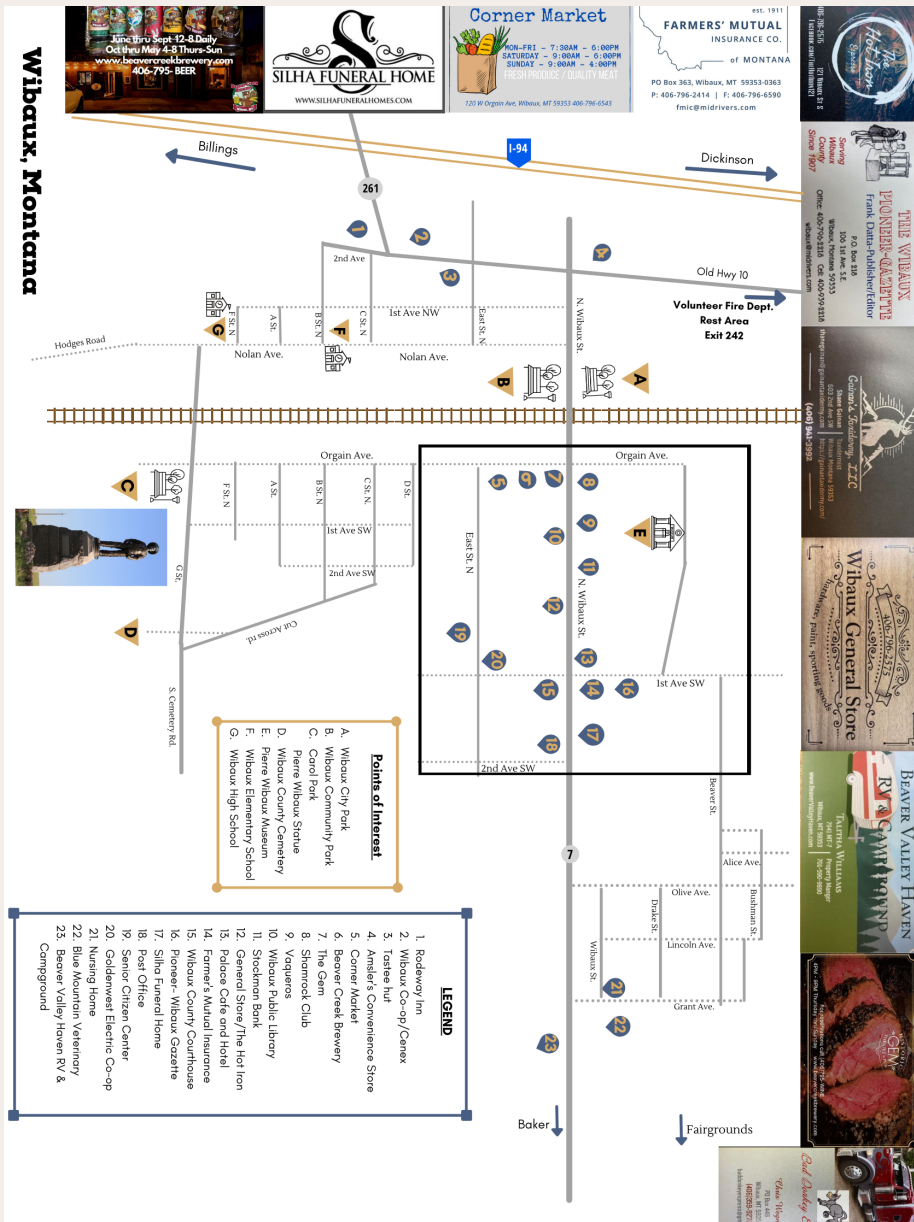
Wibaux, Montana

June thru Sept 12-8 Daily
Oct thru May 4-8 Thurs-Sun
www.beavercreekbrewery.com
406-795- BEER

SILHA FUNERAL HOME
WWW.SILHAFUNERALHOMES.COM

Corner Market
MON-FRI - 7:30AM - 6:00PM
SATURDAY - 9:00AM - 6:00PM
SUNDAY - 9:00AM - 4:00PM
FRESH PRODUCE / QUALITY MEAT
120 W Orgain Ave, Wibaux, MT 59353 406-796-6543

est. 1911
FARMERS' MUTUAL
INSURANCE CO.
of MONTANA
PO Box 363, Wibaux, MT 59353-0363
P: 406-796-2414 | F: 406-796-6590
fmic@midrivers.com

The Hot Iron
121 Wibaux St S
406-796-2515

THE WIBAUX PIONEER-GAZETTE
Serving Wibaux County Since 1907
Frank Datta-Publisher/Editor
P.O. Box 318
106 1st Ave. S.E.
Wibaux, Montana 59353
Office: 406-796-2218 Cell: 406-939-2218
wibaux@midrivers.com

LLC
(406) 941-3992

Wibaux General Store
406-796-2575
hardware, paint, sporting goods

BEAVER VALLEY HAVEN RV & CAMPGROUND
TALITHA WILLIAMS
Property Manager
702-596-9660

GEM

Billings
I-94
Dickinson
261
2nd Ave
Old Hwy 10
Volunteer Fire Dept.
Rest Area
Exit 242
1st Ave NW
Hodges Road
F St. N
A St.
B St. N
C St. N
East St. N
N. Wibaux St.
Nolan Ave.
Nolan Ave.
Orgain Ave.
Orgain Ave.
F St. N
A St.
B St. N
C St. N
D St.
1st Ave SW
2nd Ave SW
G St.
Cut Across rd.
S. Cemetery Rd.
East St. N
N. Wibaux St.
1st Ave SW
2nd Ave SW
Beaver St.
7
Alice Ave.
Olive Ave.
Drake St.
Bushman St.
Lincoln Ave.
Wibaux St.
Grant Ave.
Baker
Fairgrounds

1 2 3 4 5 6 7 8 9 10 11 12 13 14 15 16 17 18 19 20 21 22 23
A B C D E F G

Points of Interest
A. Wibaux City Park
B. Wibaux Community Park
C. Carol Park
Pierre Wibaux Statue
D. Wibaux County Cemetery
E. Pierre Wibaux Museum
F. Wibaux Elementary School
G. Wibaux High School

LEGEND
1. Rodeway Inn
2. Wibaux Co-op/Cenex
3. Tastee hut
4. Amsler's Convenience Store
5. Corner Market
6. Beaver Creek Brewery
7. The Gem
8. Shamrock Club
9. Vaqueros
10. Wibaux Public Library
11. Stockman Bank
12. General Store/The Hot Iron
13. Palace Cafe and Hotel
14. Farmer's Mutual Insurance
15. Wibaux County Courthouse
16. Pioneer- Wibaux Gazette
17. Silha Funeral Home
18. Post Office
19. Senior Citizen Center
20. Goldenwest Electric Co-op
21. Nursing Home
22. Blue Mountain Veterinary
23. Beaver Valley Haven RV & Campground

Bad Dudley
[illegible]